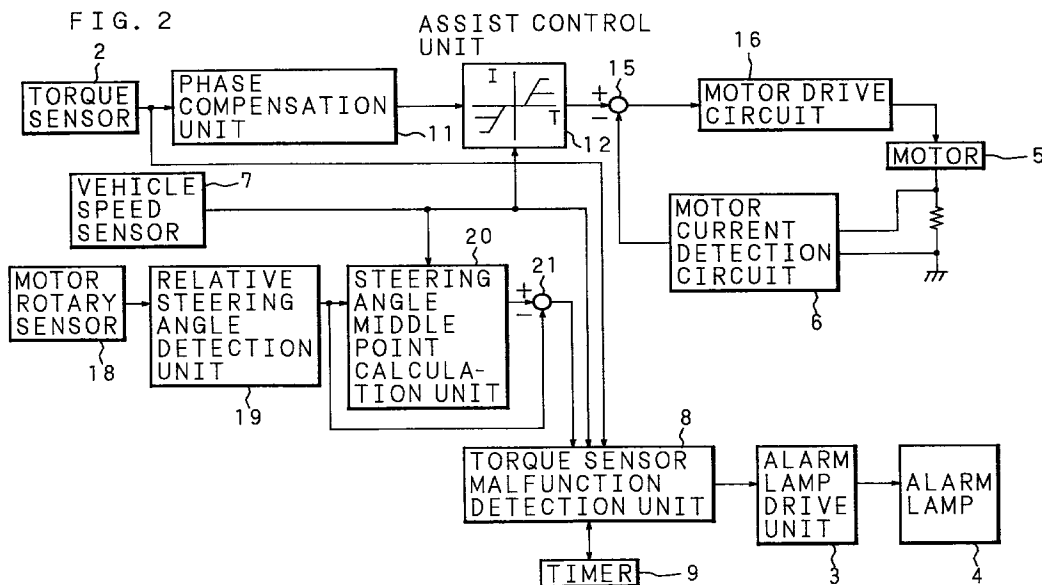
FIG. 2

ASSIST CONTROL UNIT

2
TORQUE SENSOR

PHASE COMPENSATION UNIT
11

I
T
12

15
+
−

16
MOTOR DRIVE CIRCUIT

MOTOR
5

VEHICLE SPEED SENSOR
7

MOTOR CURRENT DETECTION CIRCUIT
6

MOTOR ROTARY SENSOR
18

RELATIVE STEERING ANGLE DETECTION UNIT
19

20
STEERING ANGLE MIDDLE POINT CALCULATION UNIT

21
+
−

8
TORQUE SENSOR MALFUNCTION DETECTION UNIT

ALARM LAMP DRIVE UNIT
3

ALARM LAMP
4

TIMER
9